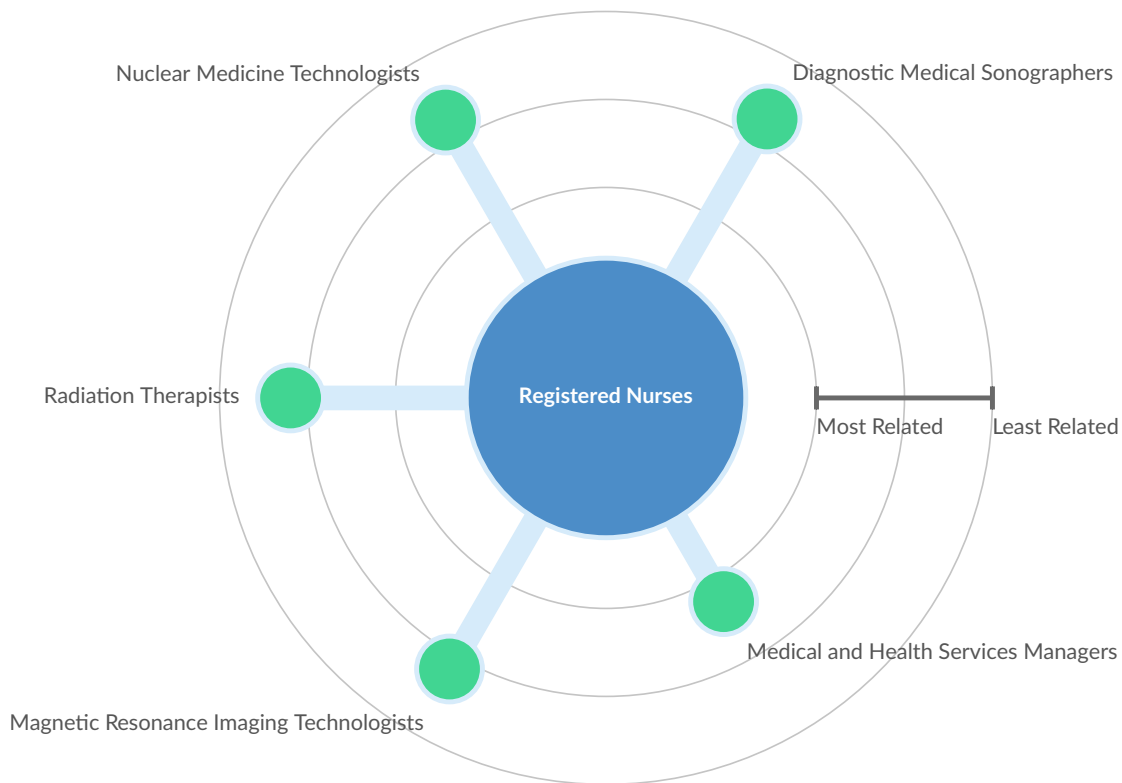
Nuclear Medicine Technologists

Diagnostic Medical Sonographers

Radiation Therapists

Registered Nurses

Most Related

Least Related

Medical and Health Services Managers

Magnetic Resonance Imaging Technologists